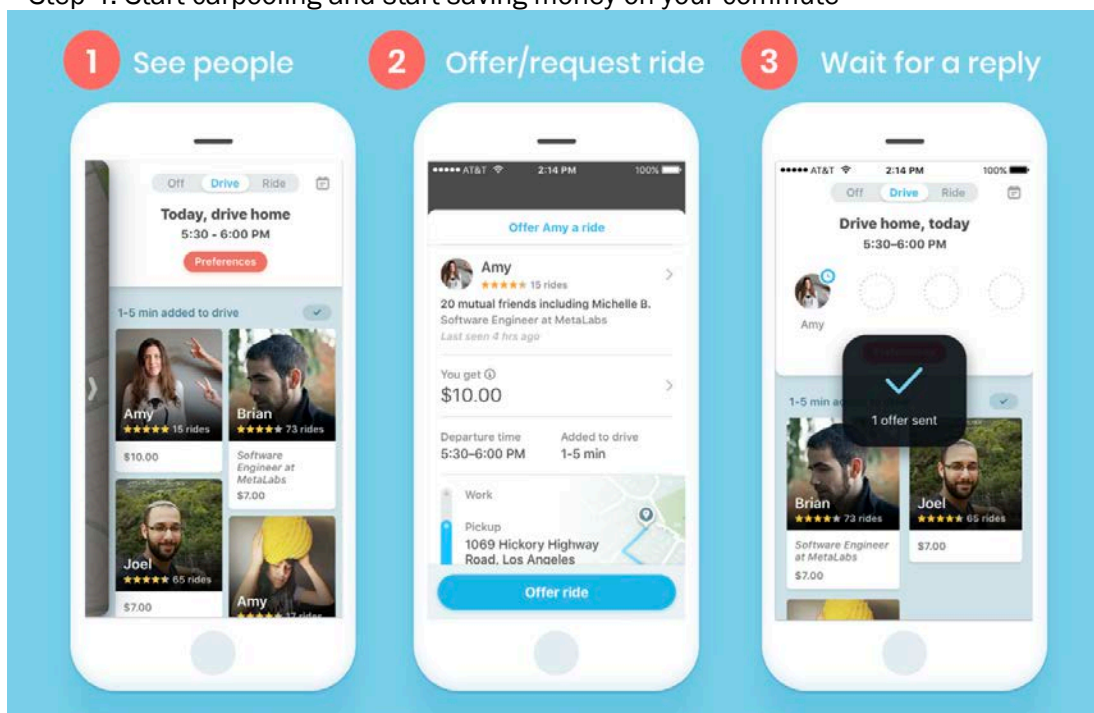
Step 4: Start carpooling and start saving money on your commute

1 See people

Off Drive Ride

Today, drive home
5:30 - 6:00 PM

Preferences

1-5 min added to drive

Amy ★★★★★ 15 rides
$10.00

Brian ★★★★★ 73 rides
Software Engineer at MetaLabs
$7.00

Joel ★★★★★ 65 rides
$7.00

Amy

2 Offer/request ride

••••• AT&T 2:14 PM 100%

Offer Amy a ride

Amy
★★★★★ 15 rides
20 mutual friends including Michelle B.
Software Engineer at MetaLabs
Last seen 4 hrs ago

You get
$10.00

Departure time
5:30–6:00 PM

Added to drive
1-5 min

Work

Pickup
1069 Hickory Highway Road, Los Angeles

Offer ride

3 Wait for a reply

••••• AT&T 2:14 PM 100%

Off Drive Ride

Drive home, today
5:30–6:00 PM

Amy

1 offer sent

1-5 min

Brian ★★★★★ 73 rides
Software Engineer at MetaLabs
$7.00

Joel ★★★★★ 65 rides
$7.00